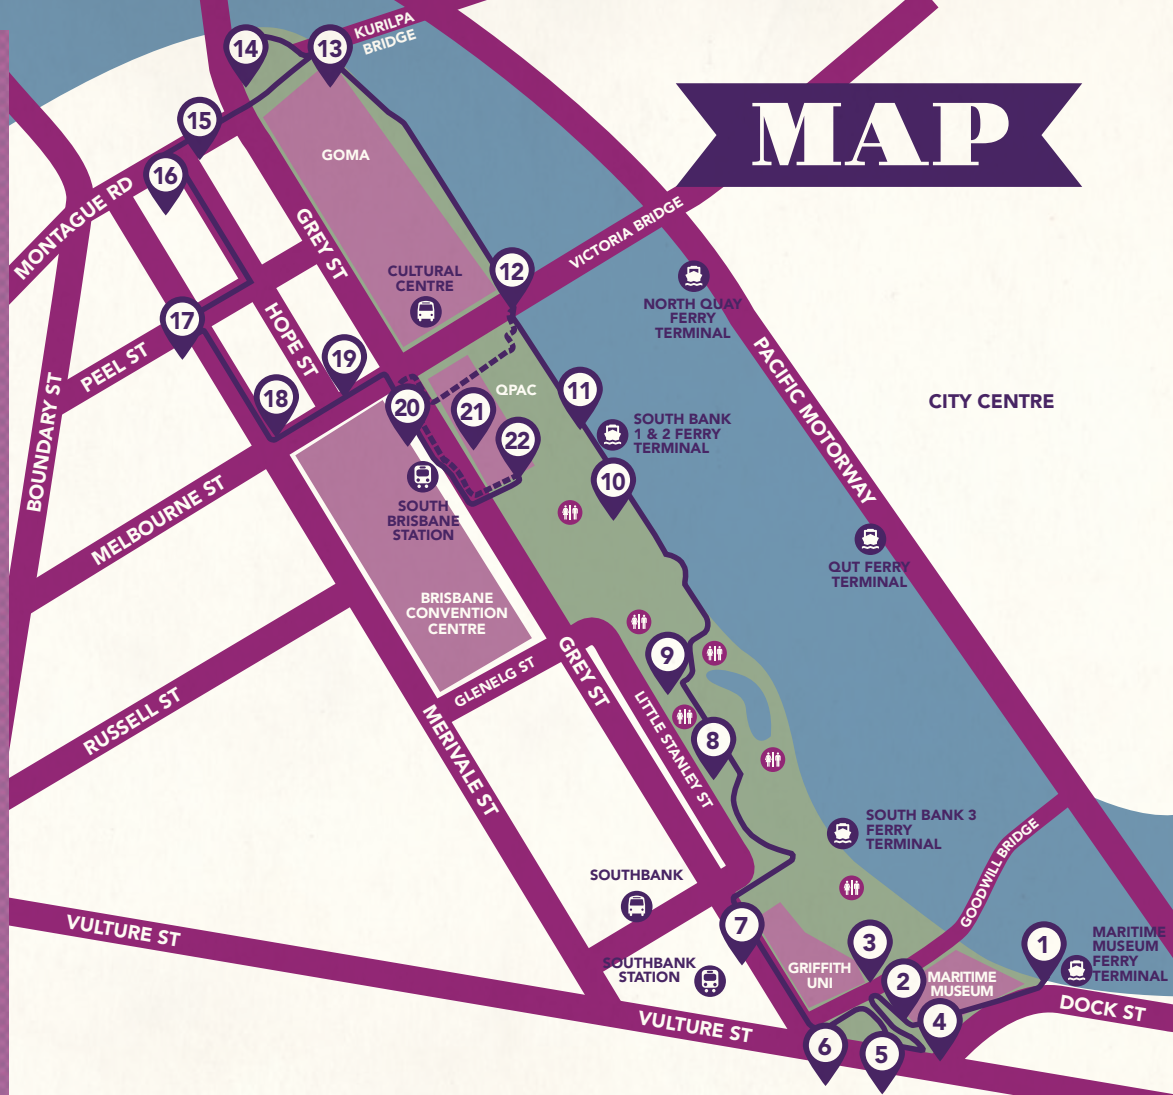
MAP

14
13
KURILPA BRIDGE
15
16
MONTAGUE RD
GOMA
GREY ST
CULTURAL CENTRE
12
VICTORIA BRIDGE
NORTH QUAY FERRY TERMINAL
PACIFIC MOTORWAY
17
PEEL ST
HOPE ST
19
18
20
QPAC
21
22
11
SOUTH BANK 1 & 2 FERRY TERMINAL
10
CITY CENTRE
BOUNDARY ST
MELBOURNE ST
SOUTH BRISBANE STATION
BRISBANE CONVENTION CENTRE
QUT FERRY TERMINAL
9
GLENELG ST
GREY ST
LITTLE STANLEY ST
8
RUSSELL ST
MERIVALE ST
SOUTH BANK 3 FERRY TERMINAL
GOODWILL BRIDGE
SOUTHBANK
VULTURE ST
7
3
1
MARITIME MUSEUM FERRY TERMINAL
SOUTHBANK STATION
GRIFFITH UNI
2
MARITIME MUSEUM
DOCK ST
VULTURE ST
4
6
5